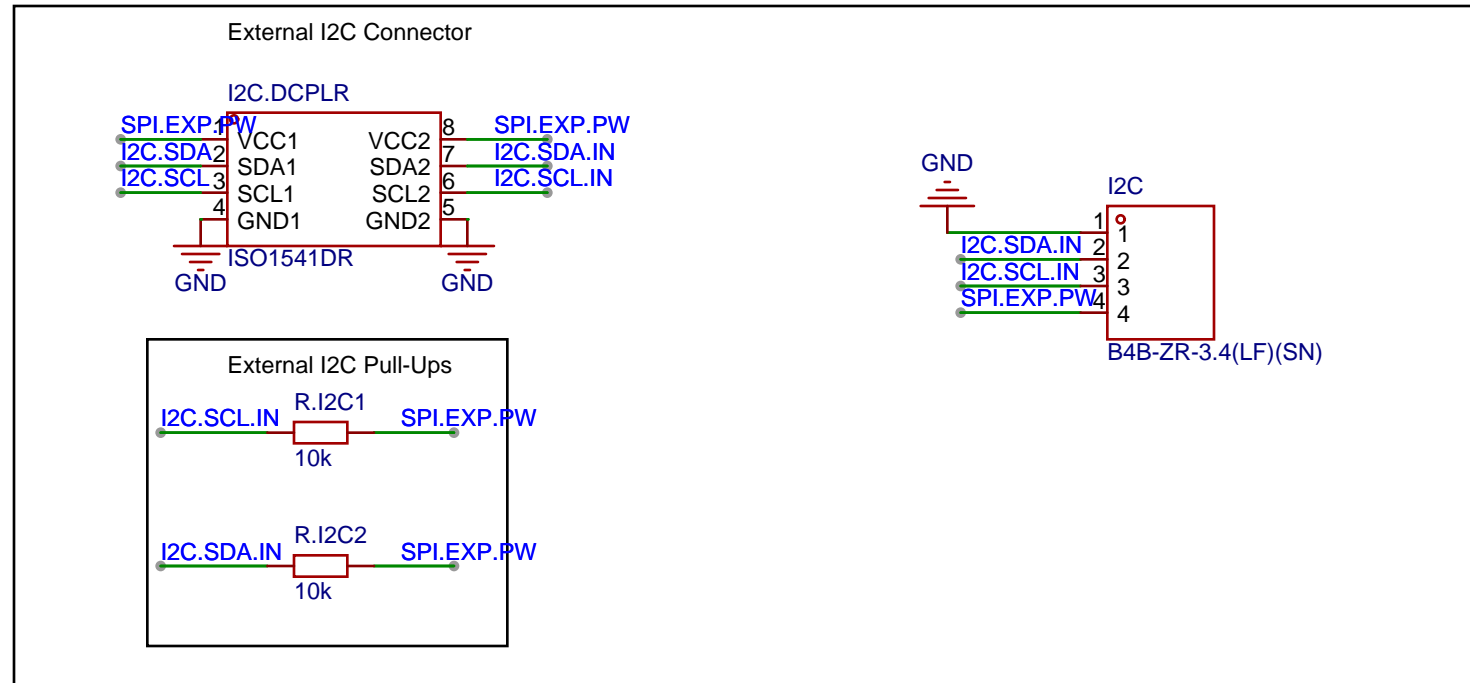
External I2C Connector

I2C.DCPLR

SPI.EXP.PW 1 VCC1
I2C.SDA 2 SDA1
I2C.SCL 3 SCL1
4 GND1

VCC2 8 SPI.EXP.PW
SDA2 7 I2C.SDA.IN
SCL2 6 I2C.SCL.IN
GND2 5

ISO1541DR

GND

GND

GND

I2C

1 1
I2C.SDA.IN 2 2
I2C.SCL.IN 3 3
SPI.EXP.PW 4 4

B4B-ZR-3.4(LF)(SN)

External I2C Pull-Ups

I2C.SCL.IN R.I2C1 SPI.EXP.PW
10k

I2C.SDA.IN R.I2C2 SPI.EXP.PW
10k